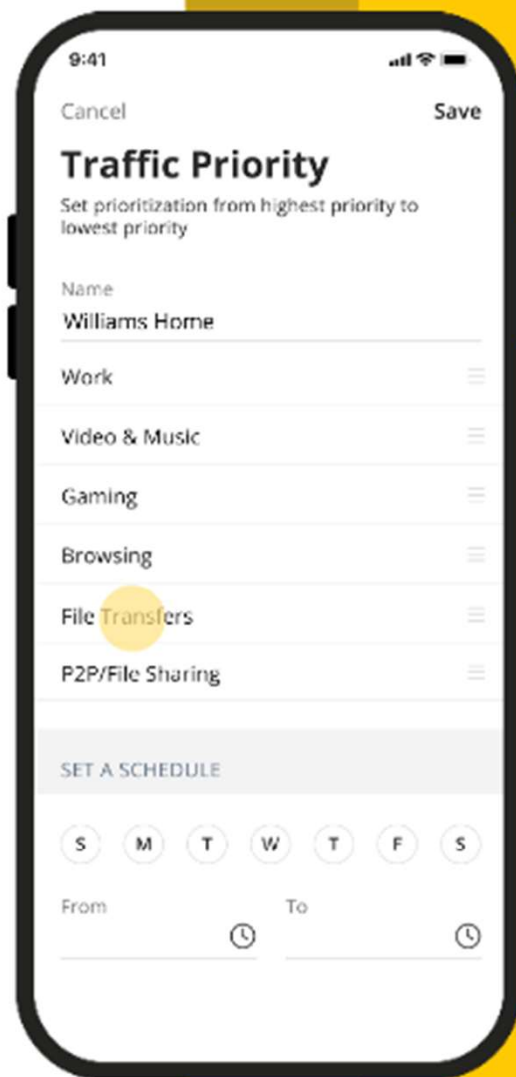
9:41

Cancel

Save

Traffic Priority

Set prioritization from highest priority to lowest priority

Name

Williams Home

Work

Video & Music

Gaming

Browsing

File Transfers

P2P/File Sharing

SET A SCHEDULE

S M T W T F S

From

To